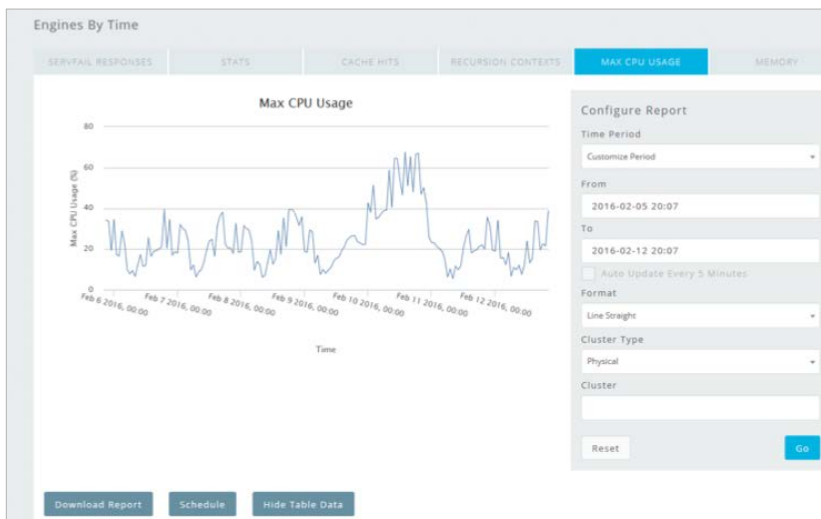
Engines By Time

SERVFAIL RESPONSES | STATS | CACHE HITS | RECURSION CONTEXTS | MAX CPU USAGE | MEMORY

Max CPU Usage

80
60
40
20
0

Max CPU Usage (%)

Feb 6 2016, 00:00
Feb 7 2016, 00:00
Feb 8 2016, 00:00
Feb 9 2016, 00:00
Feb 10 2016, 00:00
Feb 11 2016, 00:00
Feb 12 2016, 00:00

Time

Configure Report

Time Period
Customize Period

From
2016-02-05 20:07

To
2016-02-12 20:07

Auto Update Every 5 Minutes

Format
Line Straight

Cluster Type
Physical

Cluster

Reset
Go

Download Report
Schedule
Hide Table Data